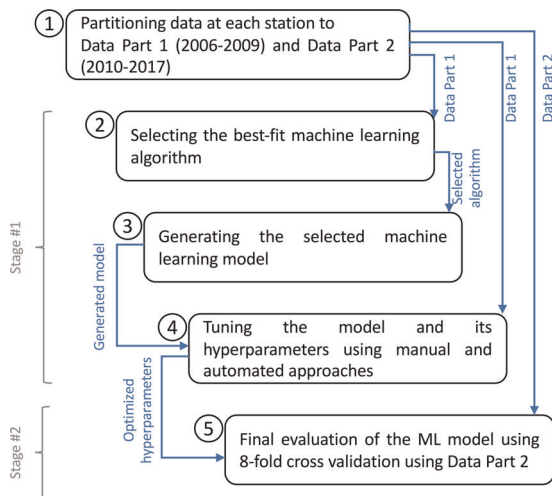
1 Partitioning data at each station to Data Part 1 (2006-2009) and Data Part 2 (2010-2017)

Data Part 1

Data Part 1

Data Part 2

Stage #1

2 Selecting the best-fit machine learning algorithm

Selected algorithm

3 Generating the selected machine learning model

Generated model

4 Tuning the model and its hyperparameters using manual and automated approaches

Optimized hyperparameters

Stage #2

5 Final evaluation of the ML model using 8-fold cross validation using Data Part 2